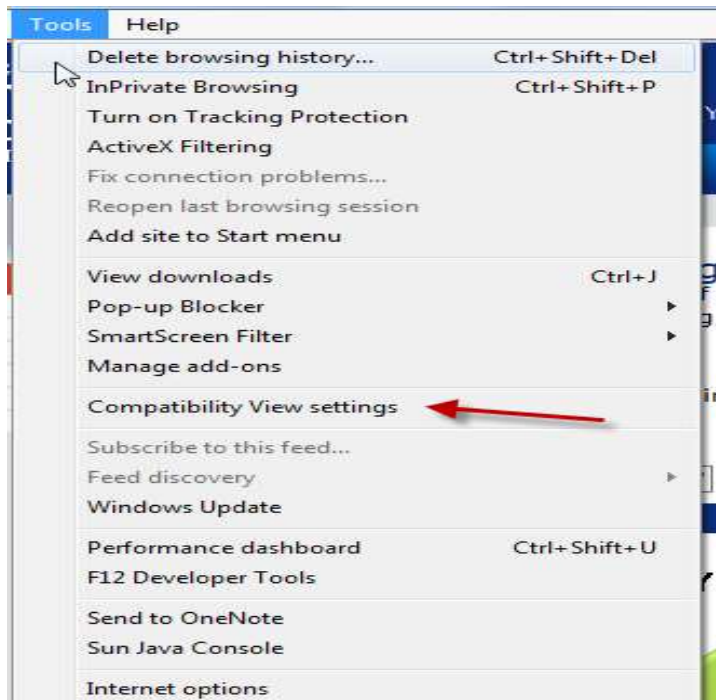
Tools Help

Delete browsing history... Ctrl+Shift+Del
InPrivate Browsing Ctrl+Shift+P
Turn on Tracking Protection
ActiveX Filtering
Fix connection problems...
Reopen last browsing session
Add site to Start menu

View downloads Ctrl+J
Pop-up Blocker
SmartScreen Filter
Manage add-ons

Compatibility View settings

Subscribe to this feed...
Feed discovery
Windows Update

Performance dashboard Ctrl+Shift+U
F12 Developer Tools

Send to OneNote
Sun Java Console

Internet options